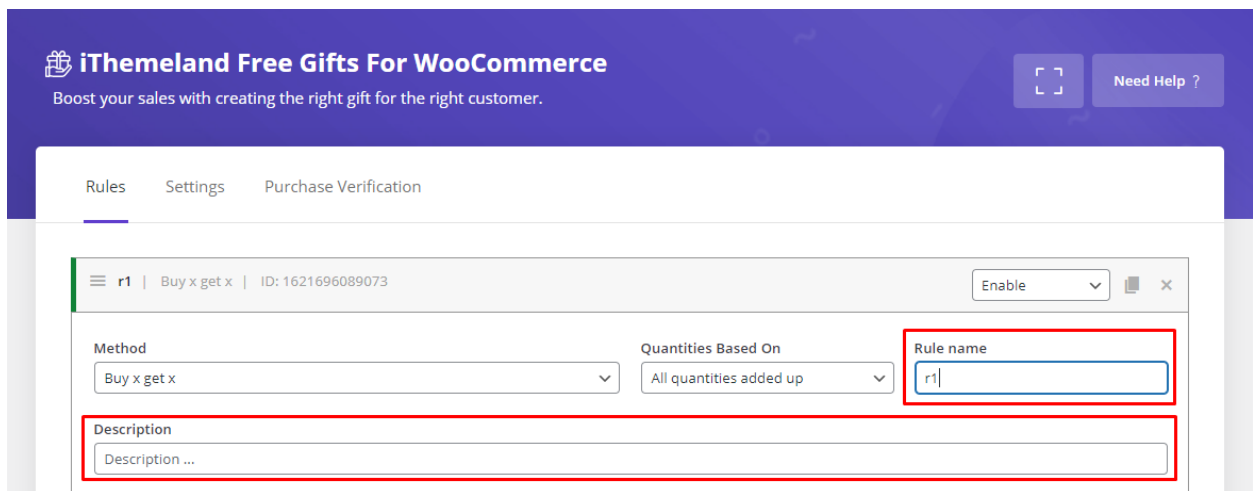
iThemeland Free Gifts For WooCommerce

Boost your sales with creating the right gift for the right customer.

Need Help ?

Rules Settings Purchase Verification

r1 | Buy x get x | ID: 1621696089073

Enable

Method
Buy x get x

Quantities Based On
All quantities added up

Rule name
r1

Description
Description ...